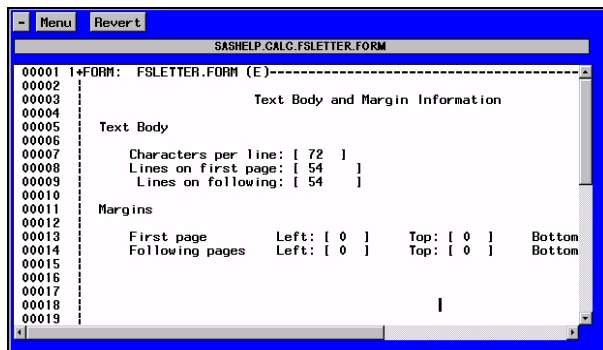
- Menu Revert

SASHELP.CALC.FSLETTER.FORM

00001 1+FORM: FSLETTER.FORM (E)-----------------------------------------
00002
00003 Text Body and Margin Information
00004
00005 Text Body
00006
00007 Characters per line: [ 72 ]
00008 Lines on first page: [ 54 ]
00009 Lines on following: [ 54 ]
00010
00011 Margins
00012
00013 First page Left: [ 0 ] Top: [ 0 ] Bottom
00014 Following pages Left: [ 0 ] Top: [ 0 ] Bottom
00015
00016
00017
00018
00019